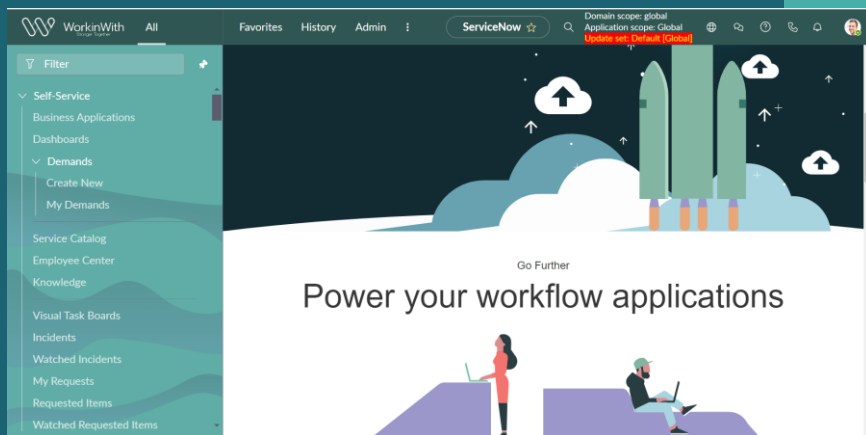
WorkinWith Stronger Together

All

Favorites History Admin ⋮

ServiceNow ☆

Domain scope: global
Application scope: Global
Update set: Default [Global]

Filter

Self-Service
Business Applications
Dashboards
Demands
Create New
My Demands
Service Catalog
Employee Center
Knowledge
Visual Task Boards
Incidents
Watched Incidents
My Requests
Requested Items
Watched Requested Items

Go Further

Power your workflow applications